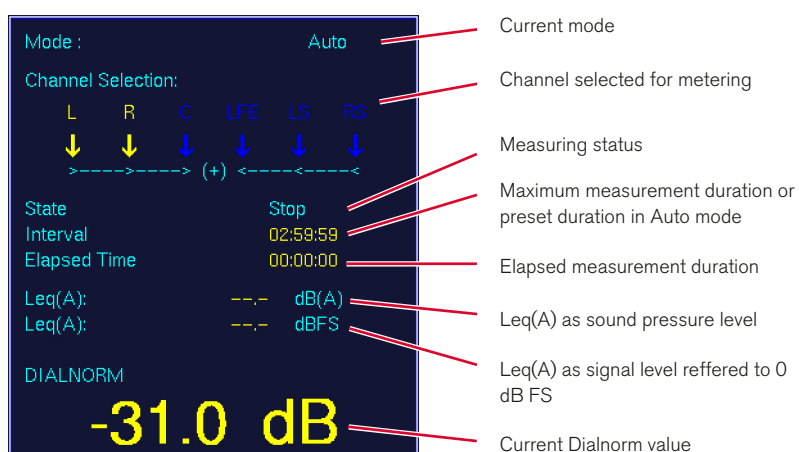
Mode : Auto

Channel Selection:

L R C LFE LS RS

↓ ↓ ↓ ↓ ↓ ↓

>----->-----> (+) <-----<-----<

State Stop

Interval 02:59:59

Elapsed Time 00:00:00

Leq(A): --.- dB(A)

Leq(A): --.- dBFS

DIALNORM

-31.0 dB

Current mode

Channel selected for metering

Measuring status

Maximum measurement duration or preset duration in Auto mode

Elapsed measurement duration

Leq(A) as sound pressure level

Leq(A) as signal level reffered to 0 dB FS

Current Dialnorm value